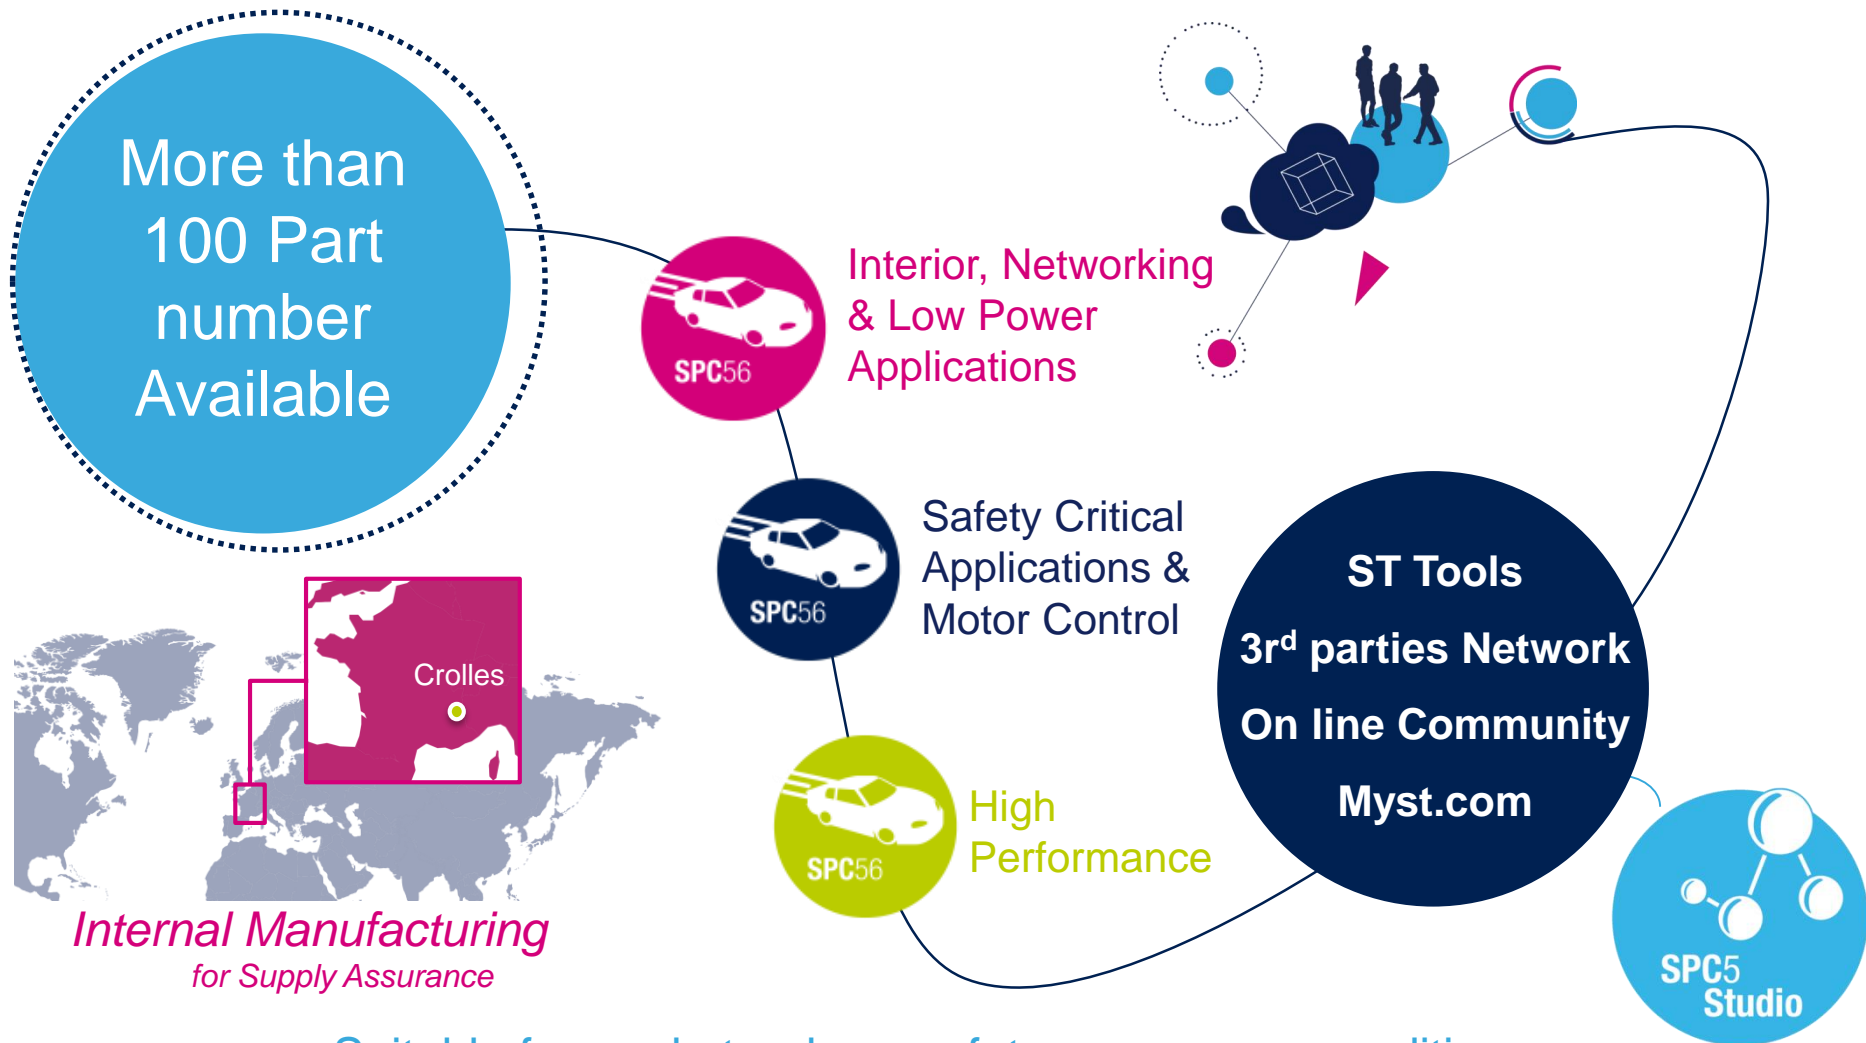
More than 100 Part number Available

SPC56

Interior, Networking & Low Power Applications

SPC56

Safety Critical Applications & Motor Control

SPC56

High Performance

ST Tools

3$^{rd}$ parties Network

On line Community

Myst.com

SPC5 Studio

Crolles

Internal Manufacturing
for Supply Assurance

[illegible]